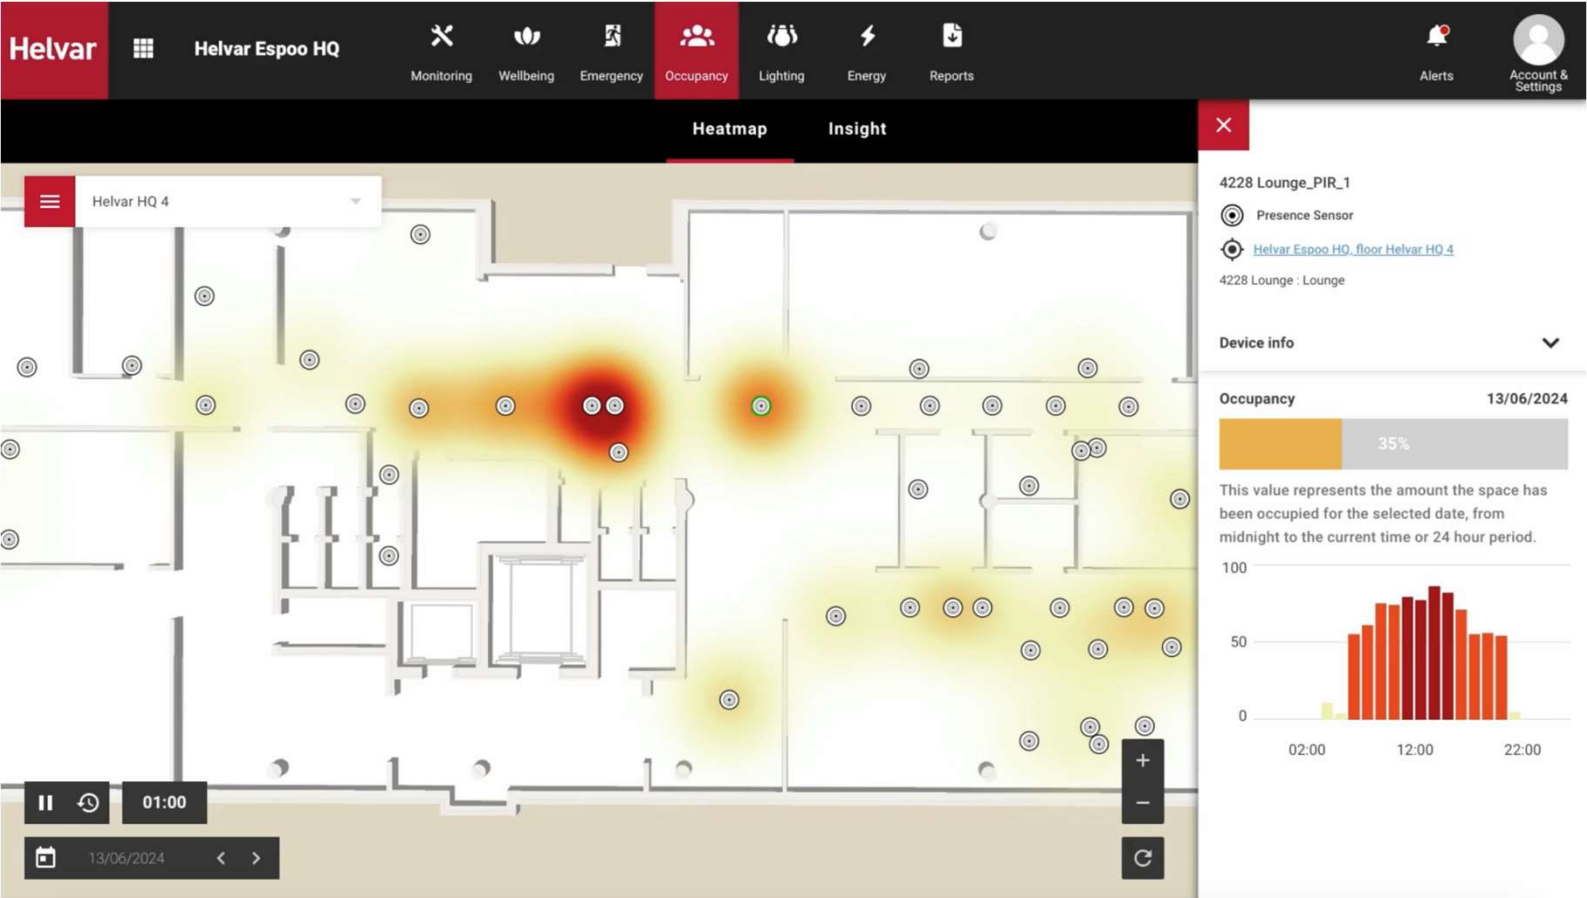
Helvar

Helvar Espoo HQ

Monitoring Wellbeing Emergency Occupancy Lighting Energy Reports

Alerts

Account & Settings

Heatmap Insight

Helvar HQ 4

4228 Lounge_PIR_1

Presence Sensor

Helvar Espoo HQ, floor Helvar HQ 4

4228 Lounge : Lounge

Device info

Occupancy 13/06/2024

35%

This value represents the amount the space has been occupied for the selected date, from midnight to the current time or 24 hour period.

100

50

0

02:00 12:00 22:00

+

−

01:00

13/06/2024